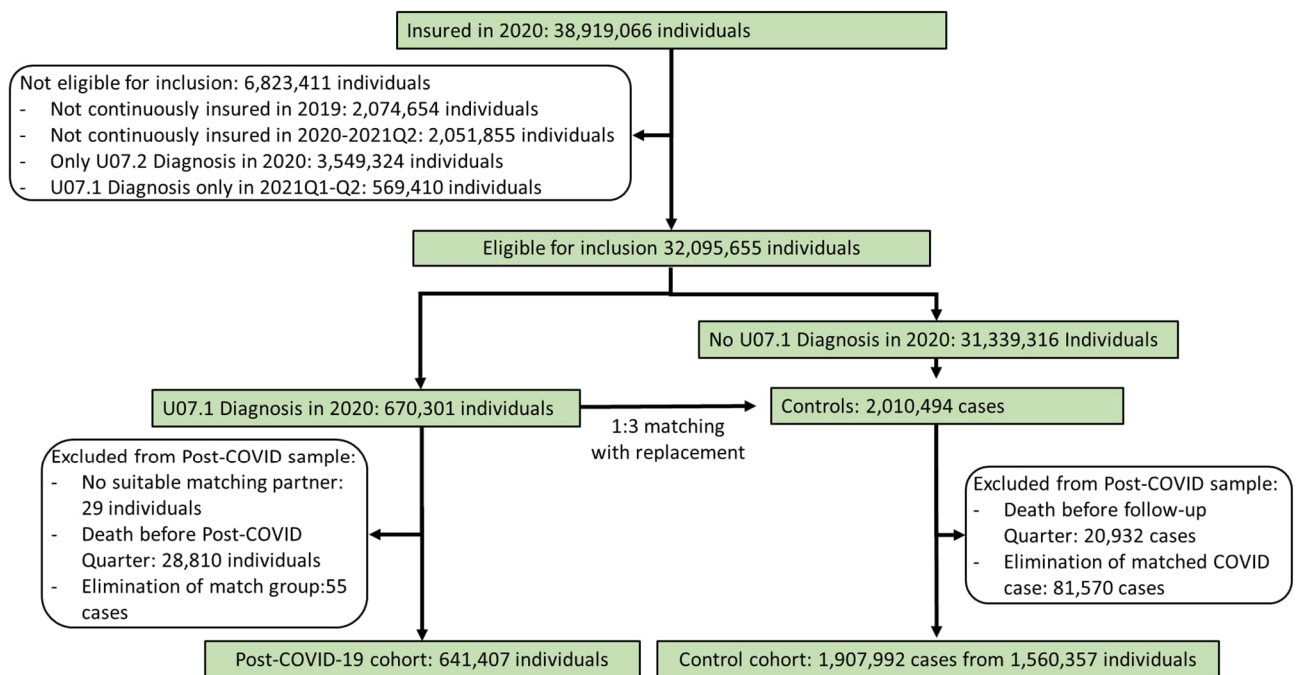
Insured in 2020: 38,919,066 individuals

Not eligible for inclusion: 6,823,411 individuals
- Not continuously insured in 2019: 2,074,654 individuals
- Not continuously insured in 2020-2021Q2: 2,051,855 individuals
- Only U07.2 Diagnosis in 2020: 3,549,324 individuals
- U07.1 Diagnosis only in 2021Q1-Q2: 569,410 individuals

Eligible for inclusion 32,095,655 individuals

No U07.1 Diagnosis in 2020: 31,339,316 Individuals

U07.1 Diagnosis in 2020: 670,301 individuals

1:3 matching with replacement

Controls: 2,010,494 cases

Excluded from Post-COVID sample:
- No suitable matching partner: 29 individuals
- Death before Post-COVID Quarter: 28,810 individuals
- Elimination of match group:55 cases

Excluded from Post-COVID sample:
- Death before follow-up Quarter: 20,932 cases
- Elimination of matched COVID case: 81,570 cases

Post-COVID-19 cohort: 641,407 individuals

Control cohort: 1,907,992 cases from 1,560,357 individuals